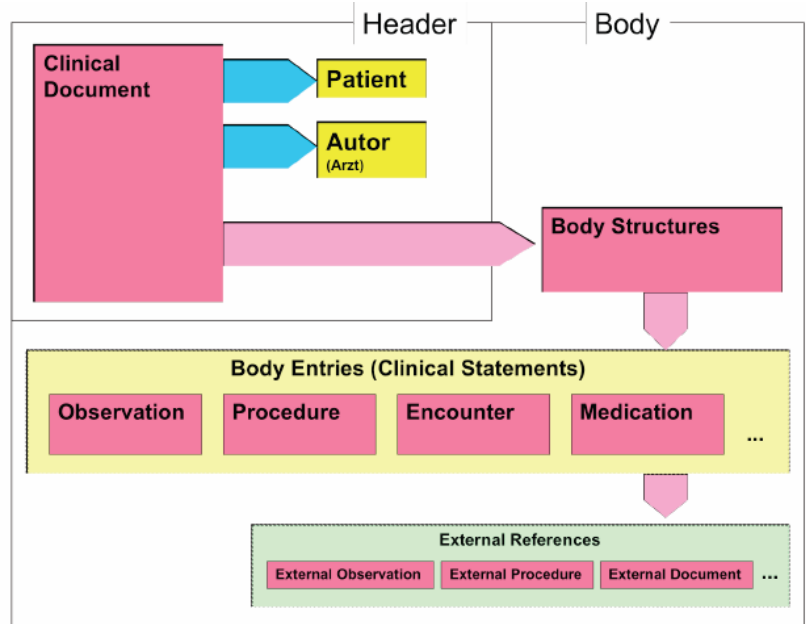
Header

Body

Clinical Document

Patient

Autor
(Arzt)

Body Structures

Body Entries (Clinical Statements)

Observation

Procedure

Encounter

Medication

...

External References

External Observation

External Procedure

External Document

...